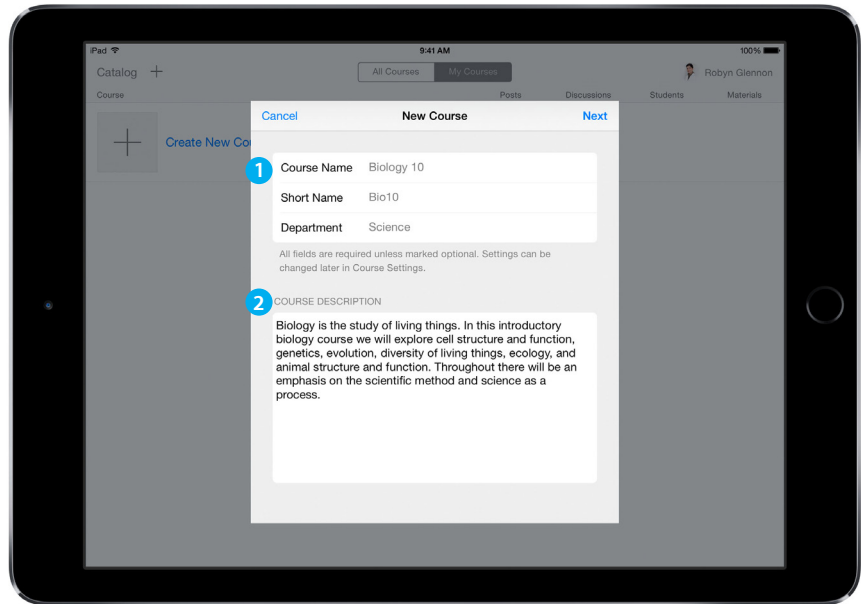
iPad
9:41 AM
100%

Catalog +
All Courses | My Courses
Robyn Glennon

Course
Posts
Discussions
Students
Materials

Create New Co

Cancel
New Course
Next

1
Course Name Biology 10
Short Name Bio10
Department Science

All fields are required unless marked optional. Settings can be changed later in Course Settings.

2
COURSE DESCRIPTION

Biology is the study of living things. In this introductory biology course we will explore cell structure and function, genetics, evolution, diversity of living things, ecology, and animal structure and function. Throughout there will be an emphasis on the scientific method and science as a process.